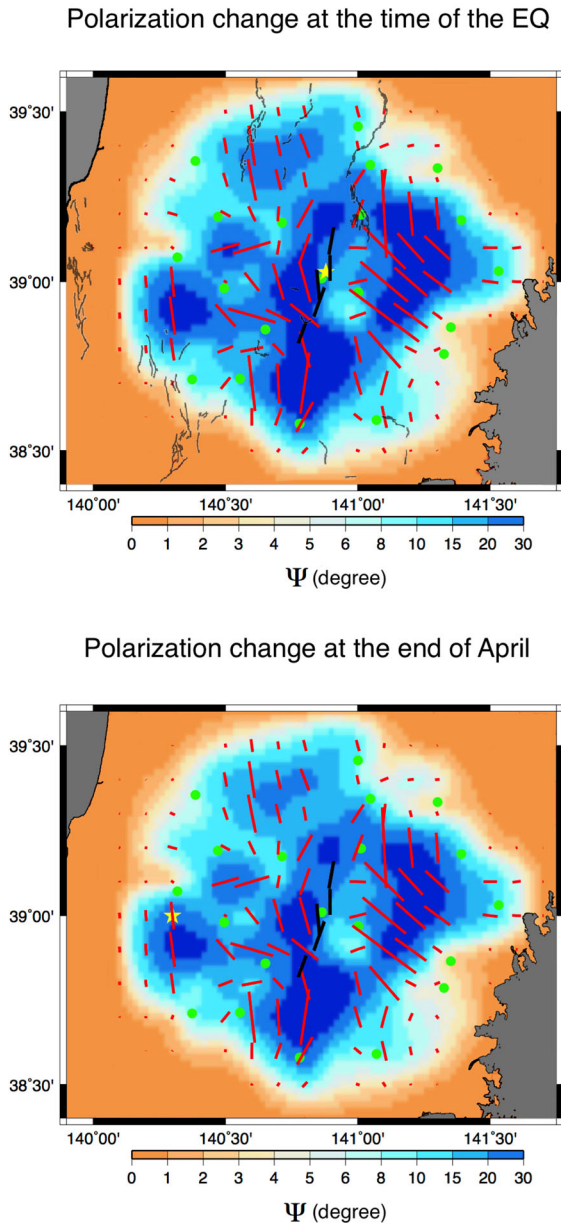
Polarization change at the time of the EQ

39°30'

39°00'

38°30'

140°00'
140°30'
141°00'
141°30'

0 1 2 3 4 5 6 8 10 15 20 30

$\Psi$ (degree)

Polarization change at the end of April

39°30'

39°00'

38°30'

140°00'
140°30'
141°00'
141°30'

0 1 2 3 4 5 6 8 10 15 20 30

$\Psi$ (degree)